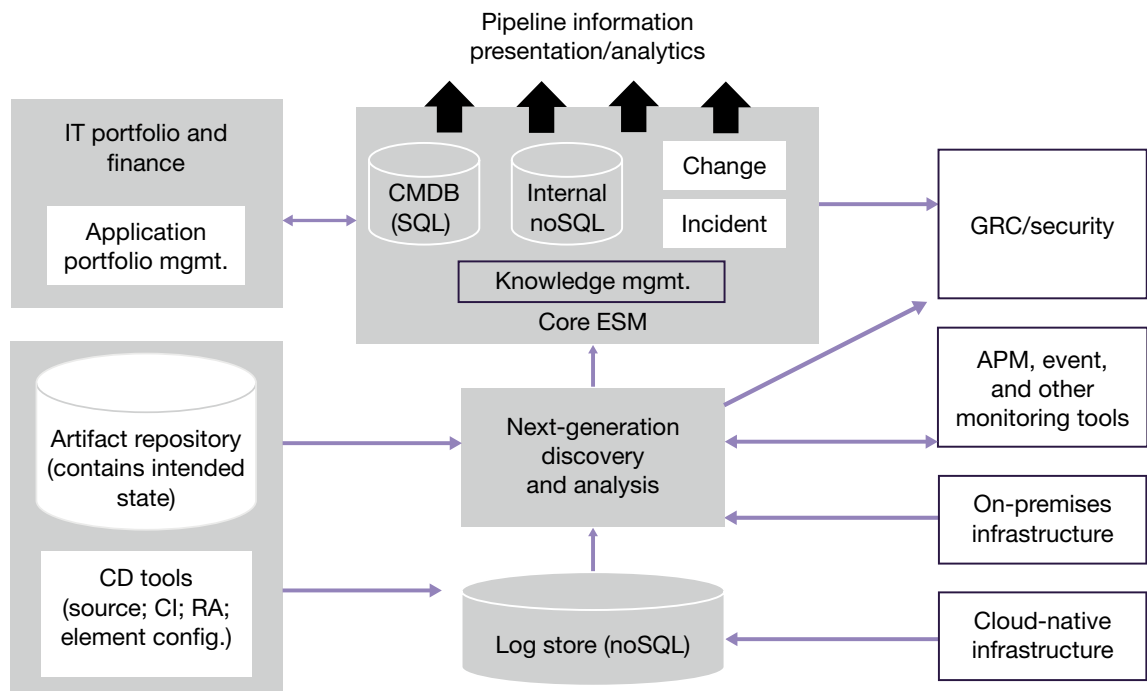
Pipeline information presentation/analytics

IT portfolio and finance

Application portfolio mgmt.

CMDB (SQL)

Internal noSQL

Change

Incident

Knowledge mgmt.

Core ESM

GRC/security

APM, event, and other monitoring tools

Artifact repository (contains intended state)

Next-generation discovery and analysis

On-premises infrastructure

CD tools (source; CI; RA; element config.)

Log store (noSQL)

Cloud-native infrastructure